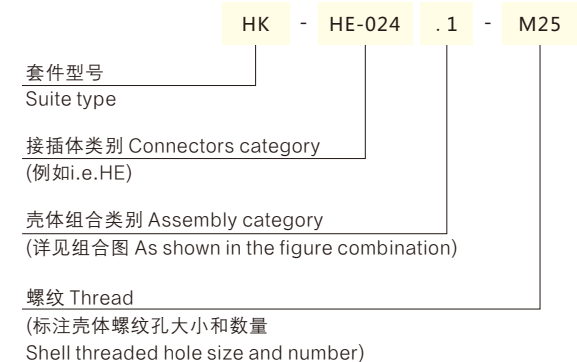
HK - HE-024 .1 - M25

套件型号
Suite type

接插体类别 Connectors category
(例如i.e.HE)

壳体组合类别 Assembly category
(详见组合图 As shown in the figure combination)

螺纹 Thread
(标注壳体螺纹孔大小和数量
Shell threaded hole size and number)